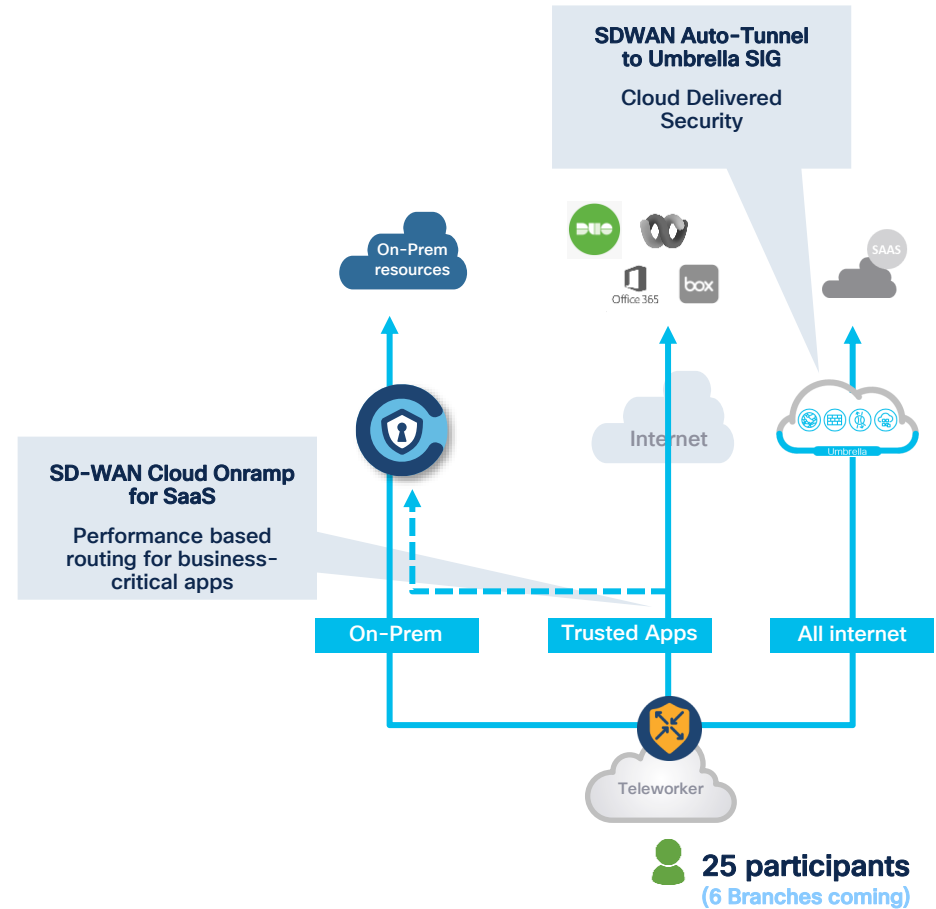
SDWAN Auto-Tunnel to Umbrella SIG

Cloud Delivered Security

On-Prem resources

DUO

Office 365

box

SAAS

Internet

Umbrella

SD-WAN Cloud Onramp for SaaS

Performance based routing for business-critical apps

On-Prem

Trusted Apps

All internet

Teleworker

25 participants
(6 Branches coming)